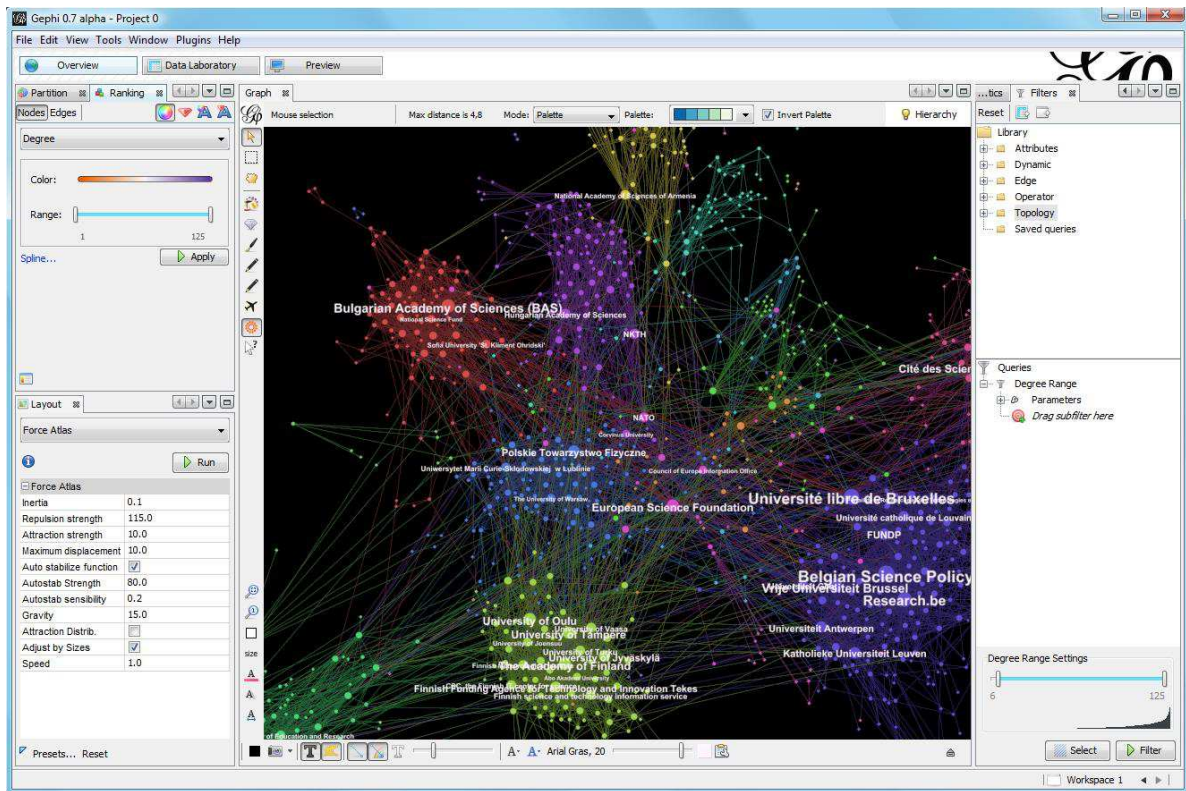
Gephi 0.7 alpha - Project 0

File Edit View Tools Window Plugins Help

Overview
Data Laboratory
Preview

Partition
Ranking
Nodes Edges
Degree
Color:
Range:
1
125
Spline...
Apply

Layout
Force Atlas
Run

| Force Atlas | |
|---|---|
| Inertia | 0.1 |
| Repulsion strength | 115.0 |
| Attraction strength | 10.0 |
| Maximum displacement | 10.0 |
| Auto stabilize function | |
| Autostab Strength | 80.0 |
| Autostab sensibility | 0.2 |
| Gravity | 15.0 |
| Attraction Distrib. | |
| Adjust by Sizes | |
| Speed | 1.0 |

Presets... Reset

Graph
Mouse selection
Max distance is 4,8
Mode: Palette
Palette:
Invert Palette
Hierarchy

National Academy of Sciences of Armenia
Bulgarian Academy of Sciences (BAS)
National Science Fund
Hungarian Academy of Sciences
Sofia University St. Kliment Ohridski
NKTH
Cité des Scie
NATO
Corvinus University
Polskie Towarzystwo Fizyczne
Uniwersytet Marii Curie-Skłodowskiej w Lublinie
Council of Europe Information Office
The University of Warsaw
European Science Foundation
Université libre de Bruxelles
Université catholique de Louvain
FUNDP
Belgian Science Policy
Vrije Universiteit Brussel
Research.be
University of Oulu
University of Vaasa
University of Tampere
University of Joensuu
University of Turku
University of Jyväskylä
The Academy of Finland
Åbo Akademi University
Finnish Funding Agency for Technology and Innovation Tekes
Finnish science and technology information service
Universiteit Antwerpen
Katholieke Universiteit Leuven
of Education and Research

size
Arial Gras, 20

...tics
Filters
Reset
Library
Attributes
Dynamic
Edge
Operator
Topology
Saved queries

Queries
Degree Range
Parameters
Drag subfilter here

Degree Range Settings
6
125
Select
Filter

Workspace 1